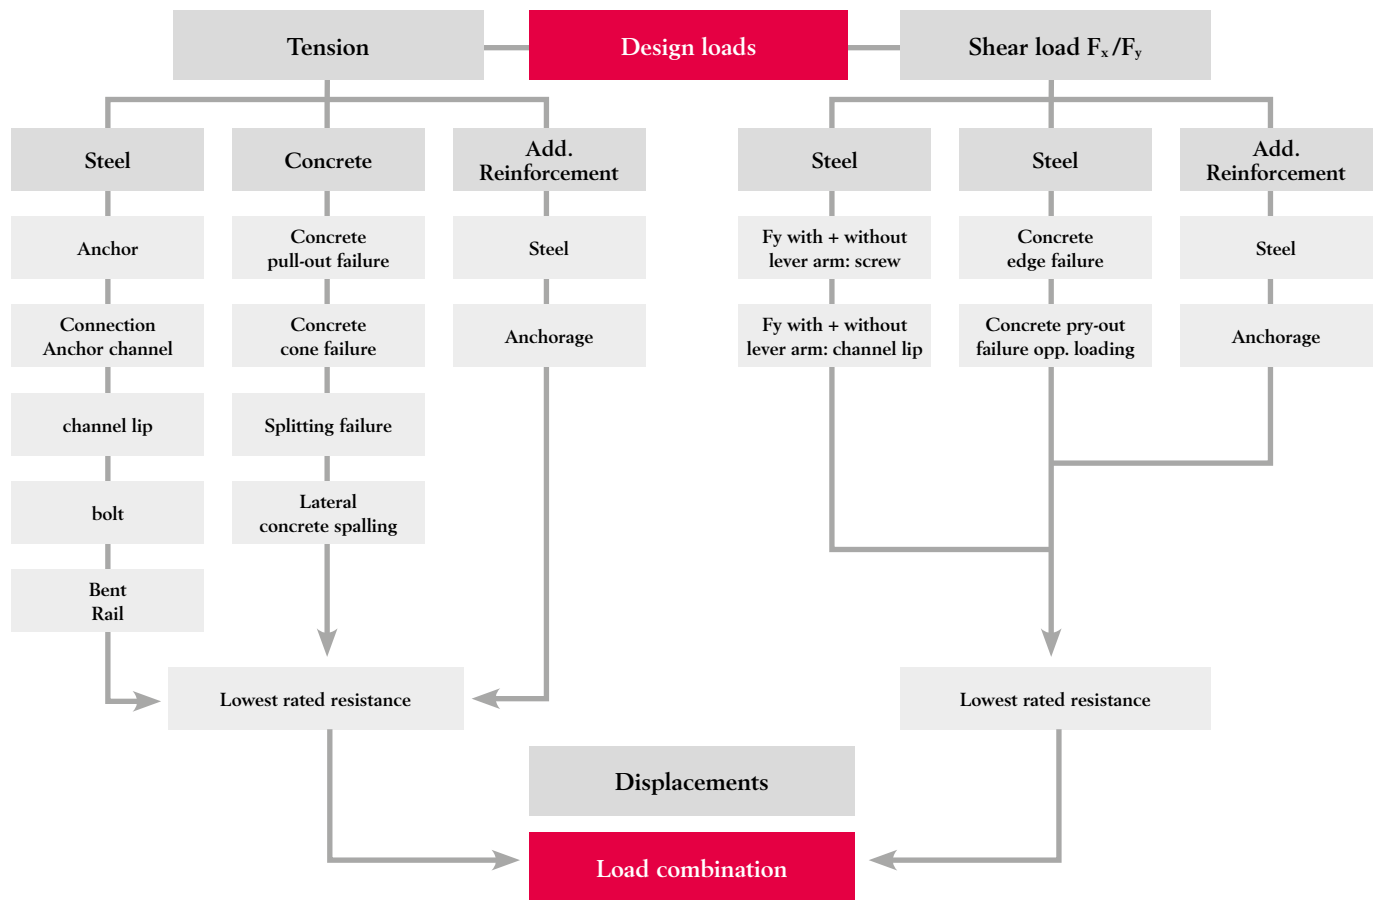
Tension

Design loads

Shear load $F_x/F_y$

Steel

Anchor

Connection Anchor channel

channel lip

bolt

Bent Rail

Concrete

Concrete pull-out failure

Concrete cone failure

Splitting failure

Lateral concrete spalling

Add. Reinforcement

Steel

Anchorage

Steel

Fy with + without lever arm: screw

Fy with + without lever arm: channel lip

Steel

Concrete edge failure

Concrete pry-out failure opp. loading

Add. Reinforcement

Steel

Anchorage

Lowest rated resistance

Lowest rated resistance

Displacements

Load combination